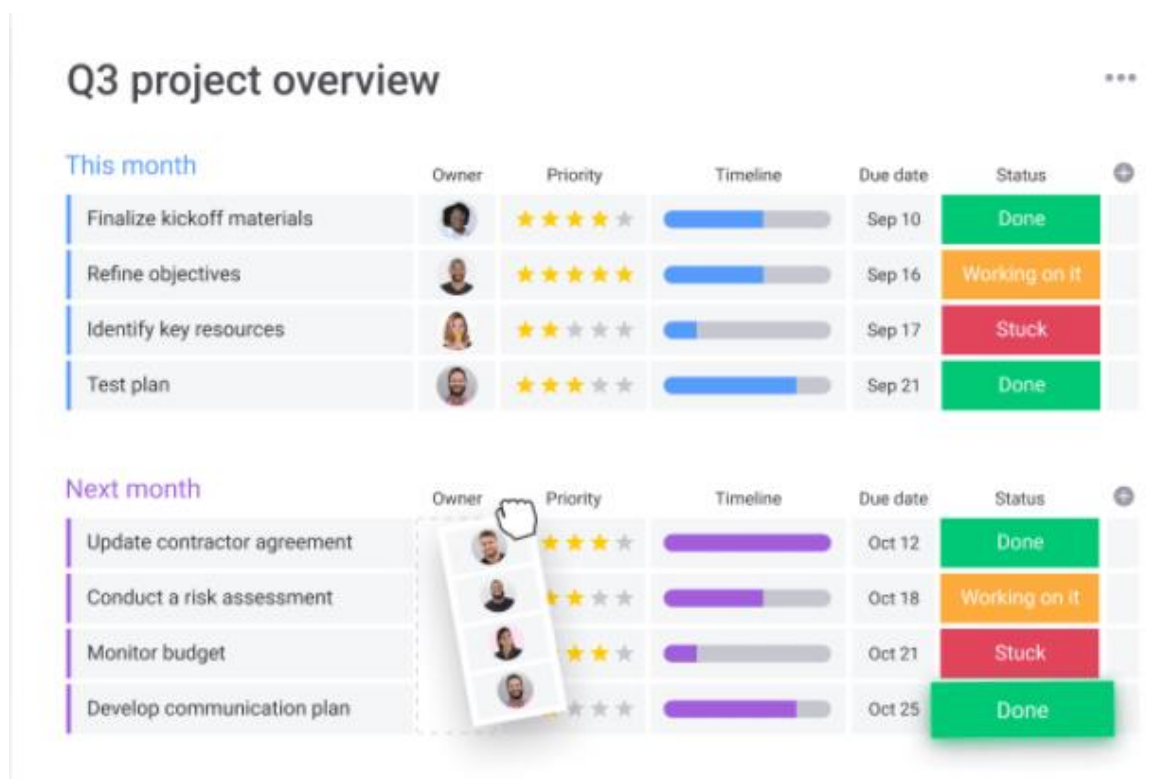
Q3 project overview

...

This month

| | Owner | Priority | Timeline | Due date | Status |
|---|---|---|---|---|---|
| Finalize kickoff materials | | ★★★★☆ | | Sep 10 | Done |
| Refine objectives | | ★★★★★ | | Sep 16 | Working on it |
| Identify key resources | | ★★☆☆☆ | | Sep 17 | Stuck |
| Test plan | | ★★★☆☆ | | Sep 21 | Done |

Next month

| | Owner | Priority | Timeline | Due date | Status |
|---|---|---|---|---|---|
| Update contractor agreement | | ★★★☆ | | Oct 12 | Done |
| Conduct a risk assessment | | ★★☆☆ | | Oct 18 | Working on it |
| Monitor budget | | ★★★☆ | | Oct 21 | Stuck |
| Develop communication plan | | ★☆☆ | | Oct 25 | Done |